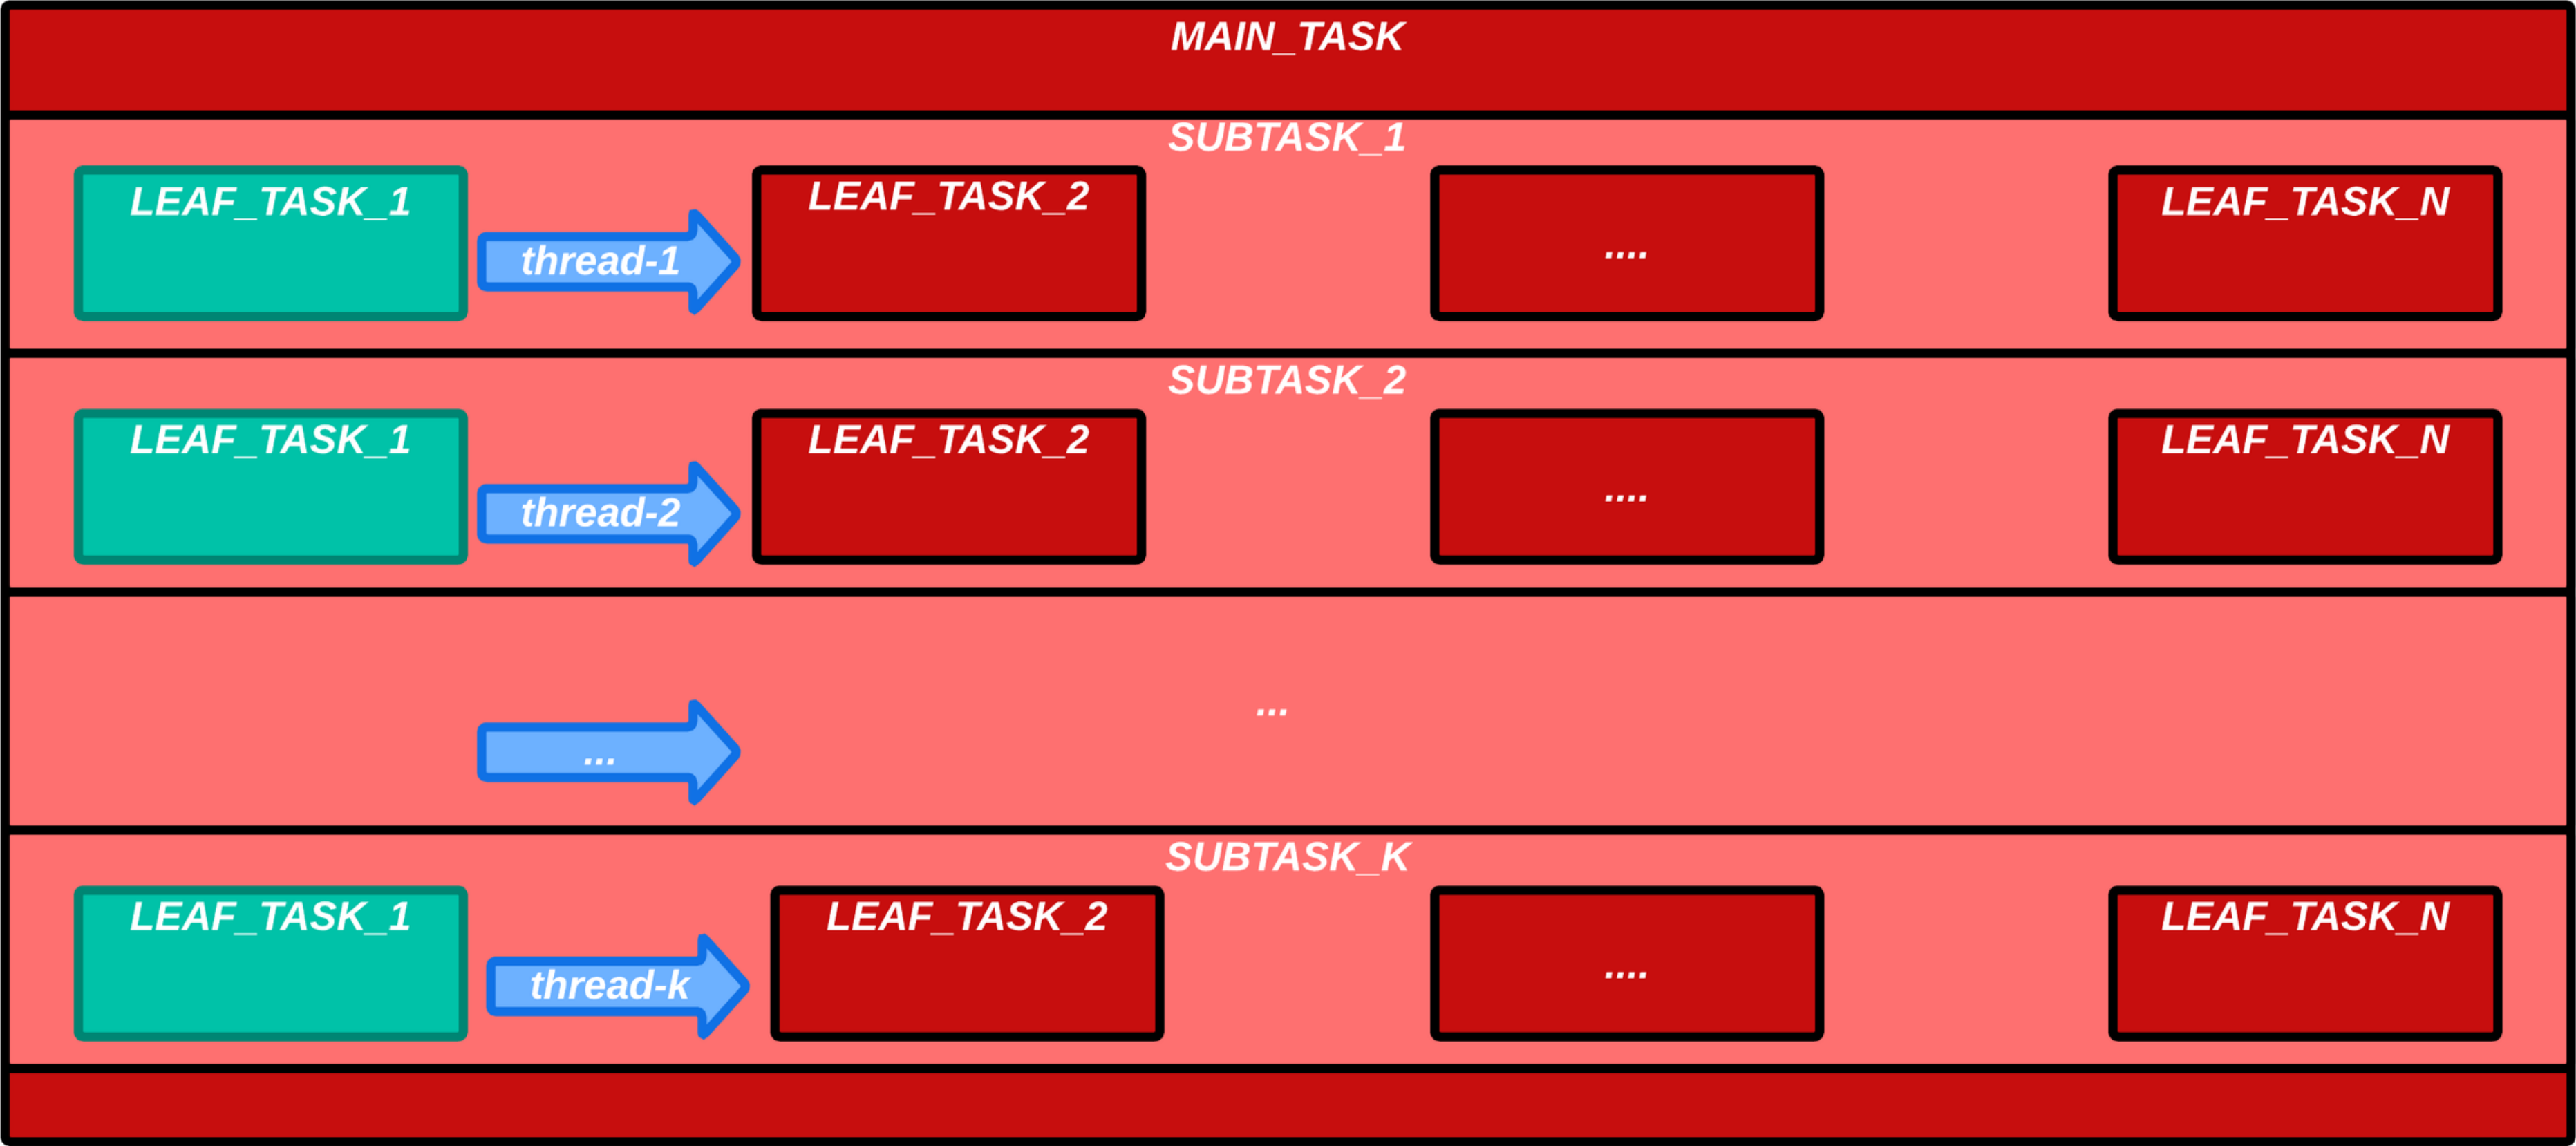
MAIN_TASK

SUBTASK_1

LEAF_TASK_1

thread-1

LEAF_TASK_2

....

LEAF_TASK_N

SUBTASK_2

LEAF_TASK_1

thread-2

LEAF_TASK_2

....

LEAF_TASK_N

...

...

SUBTASK_K

LEAF_TASK_1

thread-k

LEAF_TASK_2

....

LEAF_TASK_N